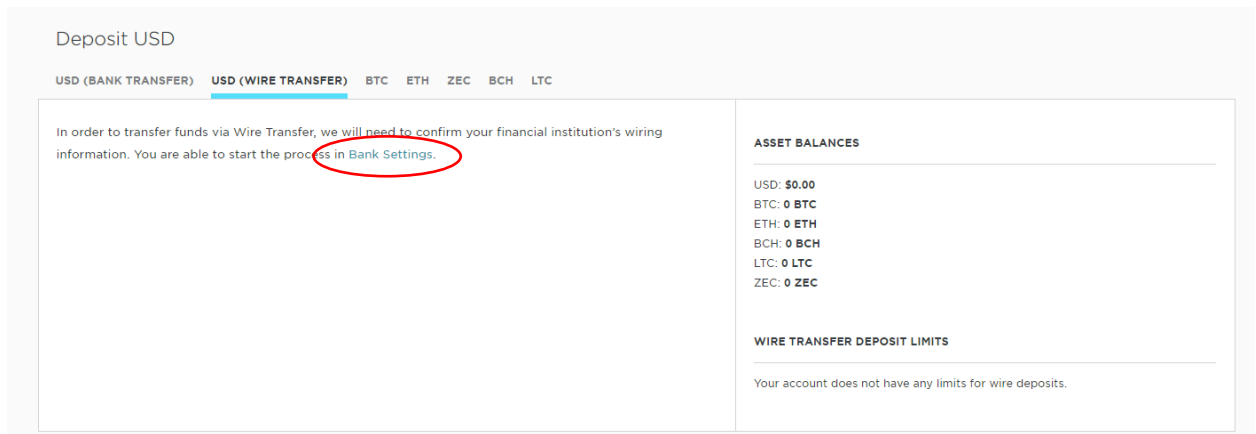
Deposit USD

USD (BANK TRANSFER) USD (WIRE TRANSFER) BTC ETH ZEC BCH LTC

In order to transfer funds via Wire Transfer, we will need to confirm your financial institution's wiring information. You are able to start the process in Bank Settings.

ASSET BALANCES

USD: $0.00
BTC: 0 BTC
ETH: 0 ETH
BCH: 0 BCH
LTC: 0 LTC
ZEC: 0 ZEC

WIRE TRANSFER DEPOSIT LIMITS

Your account does not have any limits for wire deposits.